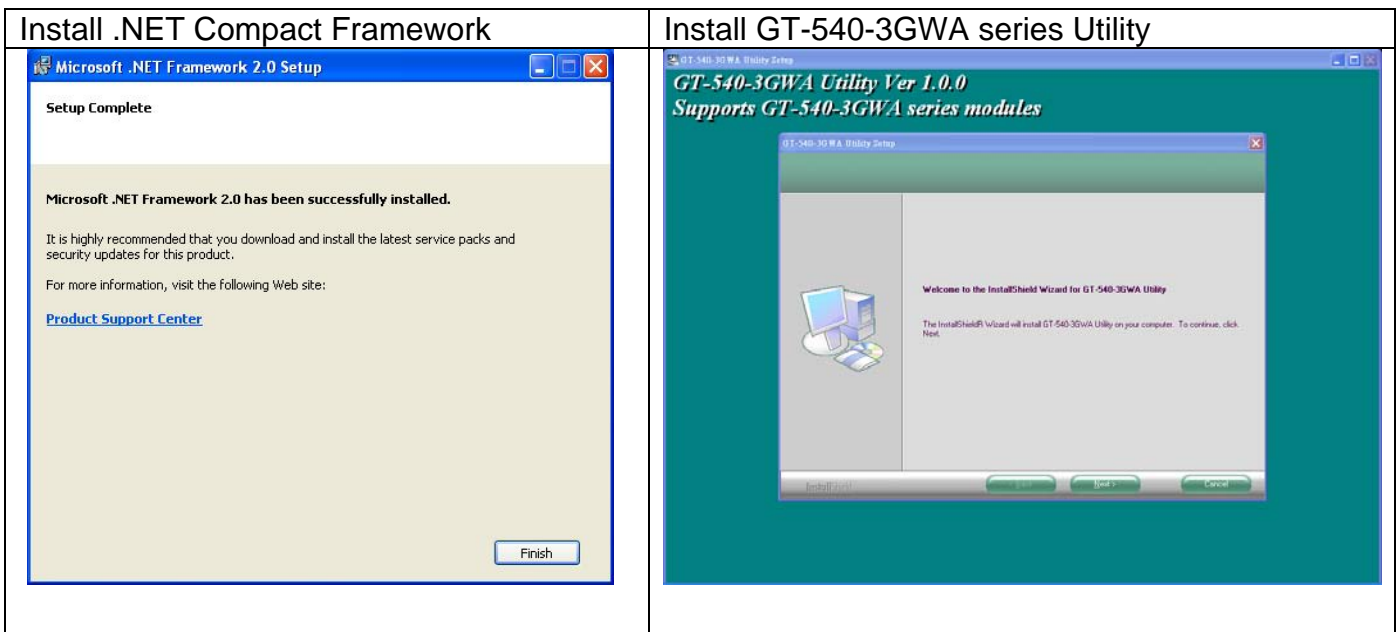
| Install .NET Compact Framework | Install GT-540-3GWA series Utility |
|---|---|
| Microsoft .NET Framework 2.0 Setup<br><br>Setup Complete<br><br>Microsoft .NET Framework 2.0 has been successfully installed.<br><br>It is highly recommended that you download and install the latest service packs and security updates for this product.<br><br>For more information, visit the following Web site:<br><br>Product Support Center<br><br>Finish | GT-540-3GWA Utility Setup<br><br>GT-540-3GWA Utility Ver 1.0.0<br>Supports GT-540-3GWA series modules<br><br>GT-540-3GWA Utility Setup<br><br>Welcome to the InstallShield Wizard for GT-540-3GWA Utility<br><br>The InstallShield® Wizard will install GT-540-3GWA Utility on your computer. To continue, click Next.<br><br>InstallShield<br>< Back Next > Cancel |